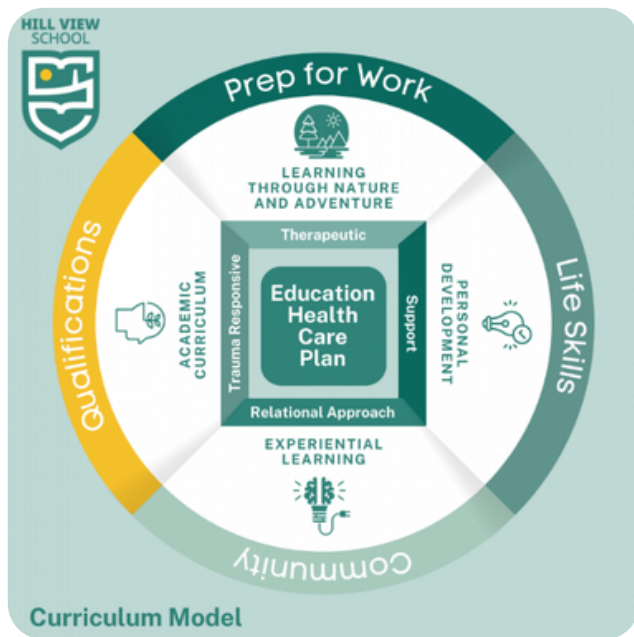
HILL VIEW SCHOOL

Prep for Work

Life Skills

Community

Qualifications

LEARNING THROUGH NATURE AND ADVENTURE

PERSONAL DEVELOPMENT

EXPERIENTIAL LEARNING

ACADEMIC CURRICULUM

Therapeutic

Support

Relational Approach

Trauma Responsive

Education Health Care Plan

Curriculum Model